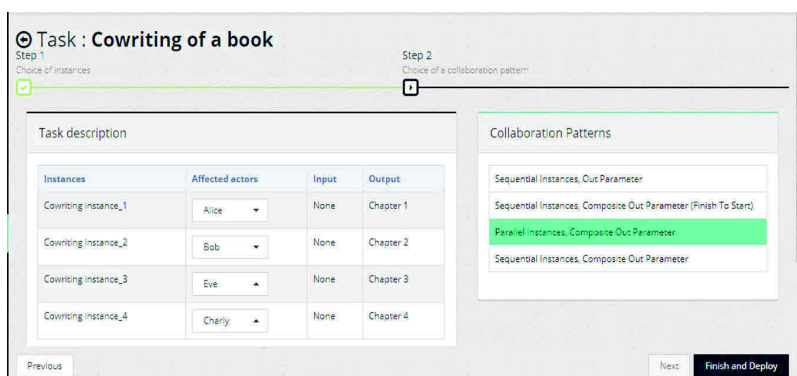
Task : Cowriting of a book

Step 1
Choice of instances

Step 2
Choice of a collaboration pattern

Task description

| Instances | Affected actors | Input | Output |
|---|---|---|---|
| Cowriting instance_1 | Alice | None | Chapter 1 |
| Cowriting instance_2 | Bob | None | Chapter 2 |
| Cowriting instance_3 | Eve | None | Chapter 3 |
| Cowriting instance_4 | Charly | None | Chapter 4 |

Collaboration Patterns

Sequential Instances, Out Parameter

Sequential Instances, Composite Out Parameter (Finish To Start)

Parallel Instances, Composite Out Parameter

Sequential Instances, Composite Out Parameter

Previous

Next

Finish and Deploy